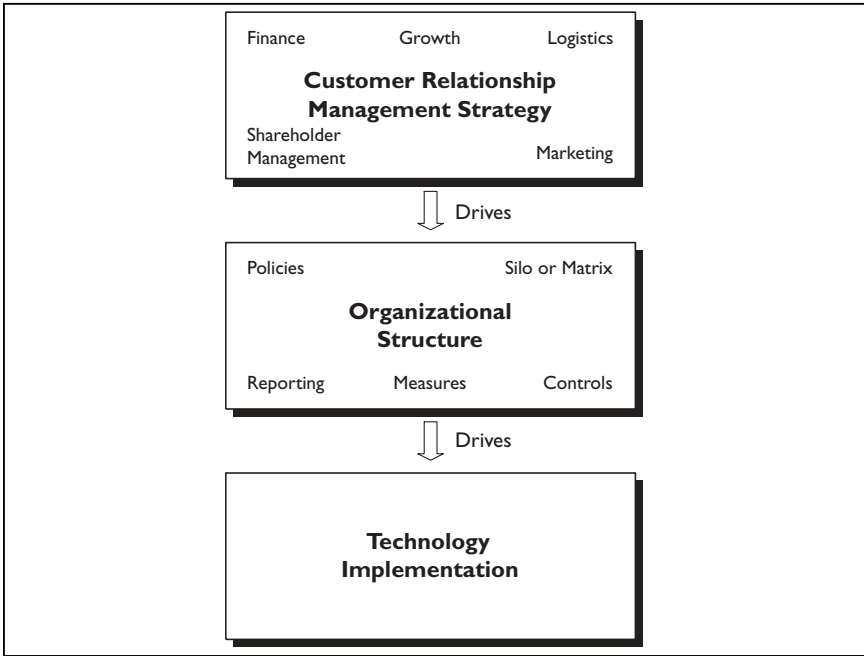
Finance

Growth

Logistics

Customer Relationship Management Strategy

Shareholder Management

Marketing

Drives

Policies

Silo or Matrix

Organizational Structure

Reporting

Measures

Controls

Drives

Technology Implementation